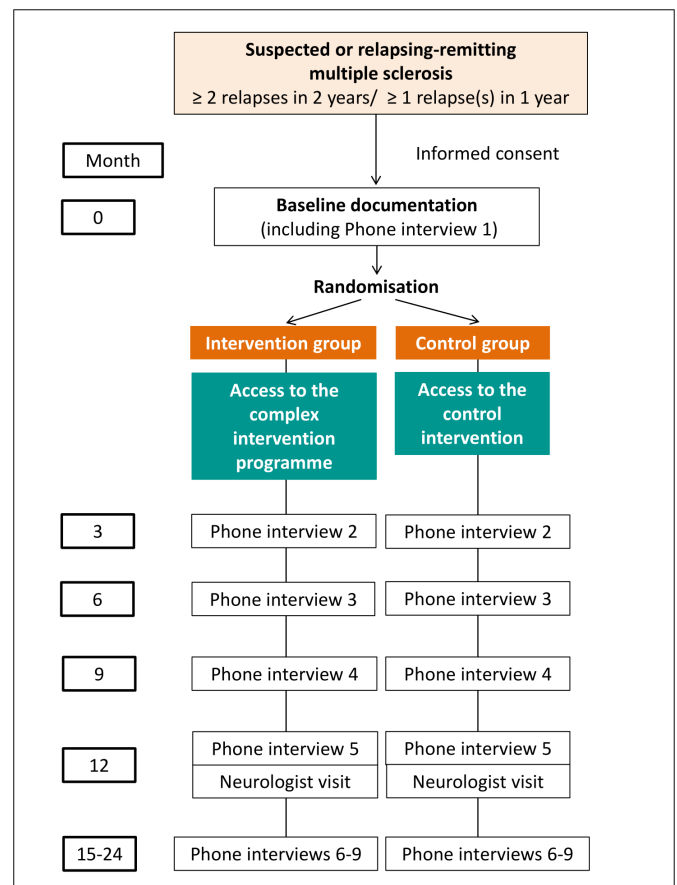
Suspected or relapsing-remitting multiple sclerosis
≥ 2 relapses in 2 years/ ≥ 1 relapse(s) in 1 year

Month

Informed consent

0

Baseline documentation
(including Phone interview 1)

Randomisation

Intervention group

Control group

Access to the complex intervention programme

Access to the control intervention

3

Phone interview 2

Phone interview 2

6

Phone interview 3

Phone interview 3

9

Phone interview 4

Phone interview 4

12

Phone interview 5

Neurologist visit

Phone interview 5

Neurologist visit

15-24

Phone interviews 6-9

Phone interviews 6-9